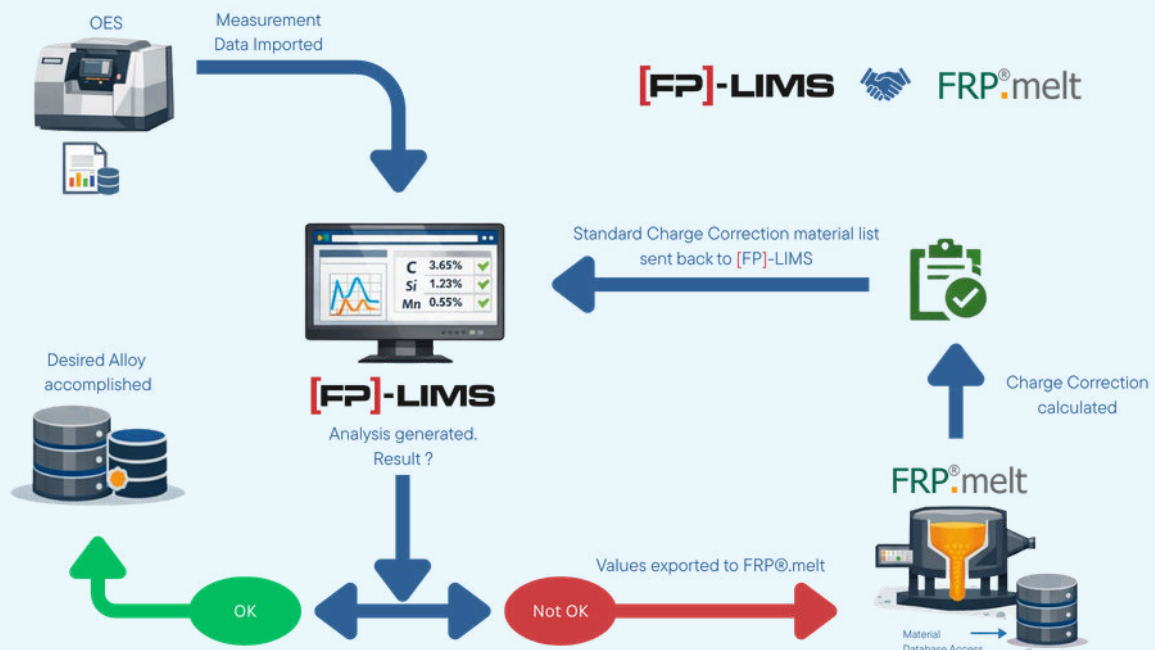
OES

Measurement Data Imported

[FP]-LIMS

FRP®.melt

Standard Charge Correction material list sent back to [FP]-LIMS

| C | 3.65% |
|---|---|
| Si | 1.23% |
| Mn | 0.55% |

[FP]-LIMS

Analysis generated. Result ?

Desired Alloy accomplished

Charge Correction calculated

FRP®.melt

Values exported to FRP®.melt

OK

Not OK

Material Database Access